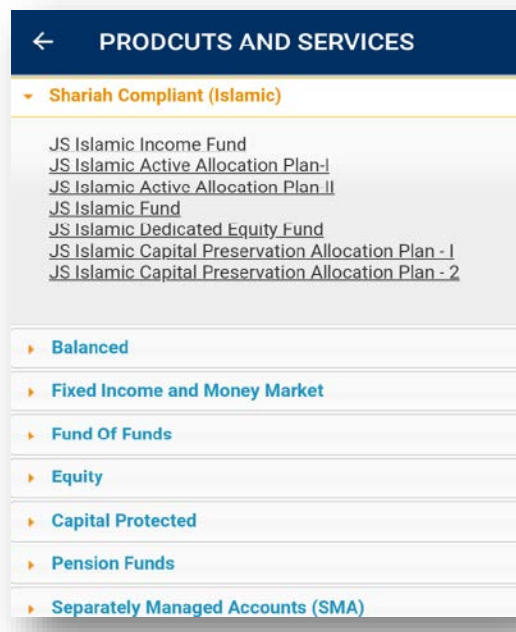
← PRODCUTS AND SERVICES

Shariah Compliant (Islamic)

JS Islamic Income Fund
JS Islamic Active Allocation Plan-I
JS Islamic Active Allocation Plan II
JS Islamic Fund
JS Islamic Dedicated Equity Fund
JS Islamic Capital Preservation Allocation Plan - I
JS Islamic Capital Preservation Allocation Plan - 2

Balanced

Fixed Income and Money Market

Fund Of Funds

Equity

Capital Protected

Pension Funds

Separately Managed Accounts (SMA)